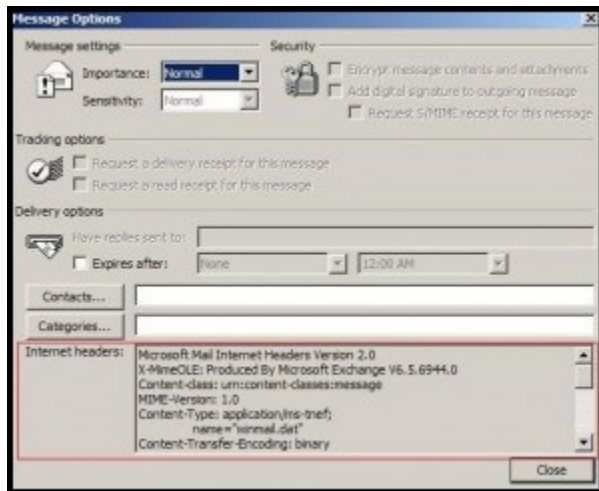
Message Options

Message settings

Importance: Normal

Sensitivity: Normal

Security

Encrypt message contents and attachments

Add digital signature to outgoing message

Request S/MIME receipt for this message

Tracking options

Request a delivery receipt for this message

Request a read receipt for this message

Delivery options

Have replies sent to:

Expires after: None 12:00 AM

Contacts...

Categories...

Internet headers: Microsoft Mail Internet Headers Version 2.0
X-MimeOLE: Produced By Microsoft Exchange V6.5.6944.0
Content-class: urn:content-classes:message
MIME-Version: 1.0
Content-Type: application/ms-tnef;
name="winmail.dat"
Content-Transfer-Encoding: binary

Close